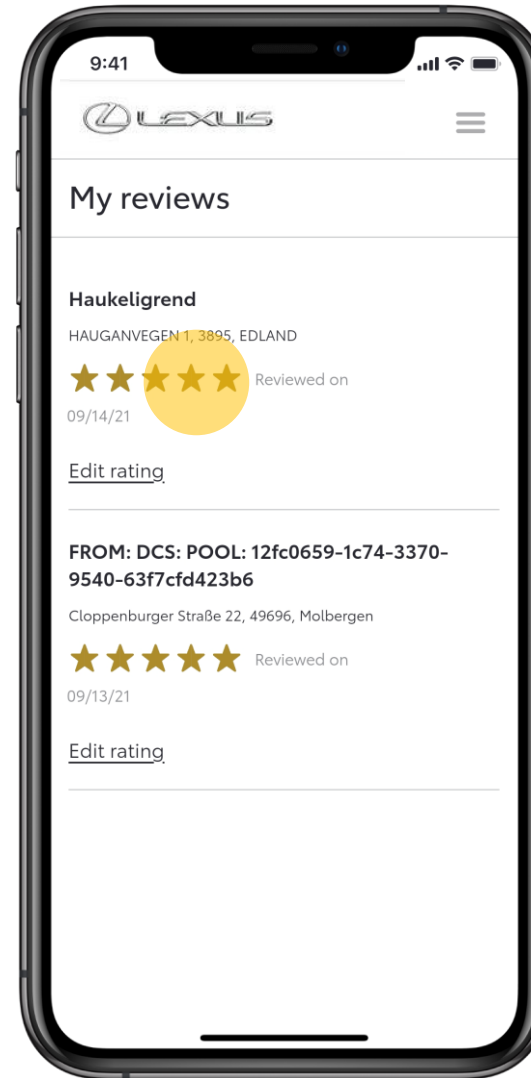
9:41

LEXUS

My reviews

Haukeligrend

HAUGANVEGEN 1, 3895, EDLAND

Reviewed on 09/14/21

Edit rating

FROM: DCS: POOL: 12fc0659-1c74-3370-9540-63f7cfd423b6

Cloppenburger Straße 22, 49696, Molbergen

Reviewed on 09/13/21

Edit rating